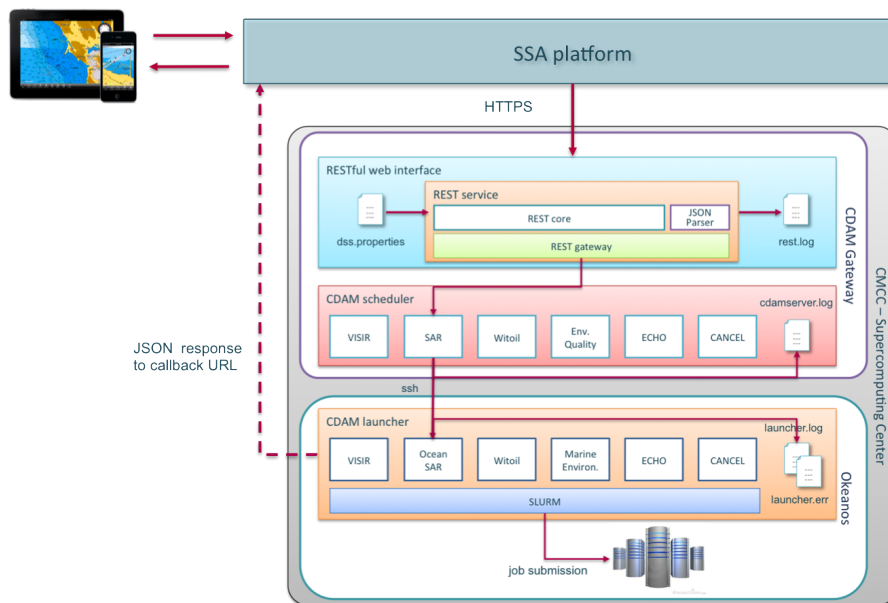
SSA platform

HTTPS

JSON response to callback URL

RESTful web interface

REST service

dss.properties

REST core

JSON Parser

rest.log

REST gateway

CDAM Gateway

CMCC – Supercomputing Center

CDAM scheduler

cdamserver.log

VISIR

SAR

Witoil

Env. Quality

ECHO

CANCEL

ssh

CDAM launcher

launcher.log

VISIR

Ocean SAR

Witoil

Marine Environ.

ECHO

CANCEL

launcher.err

SLURM

Okeanos

job submission